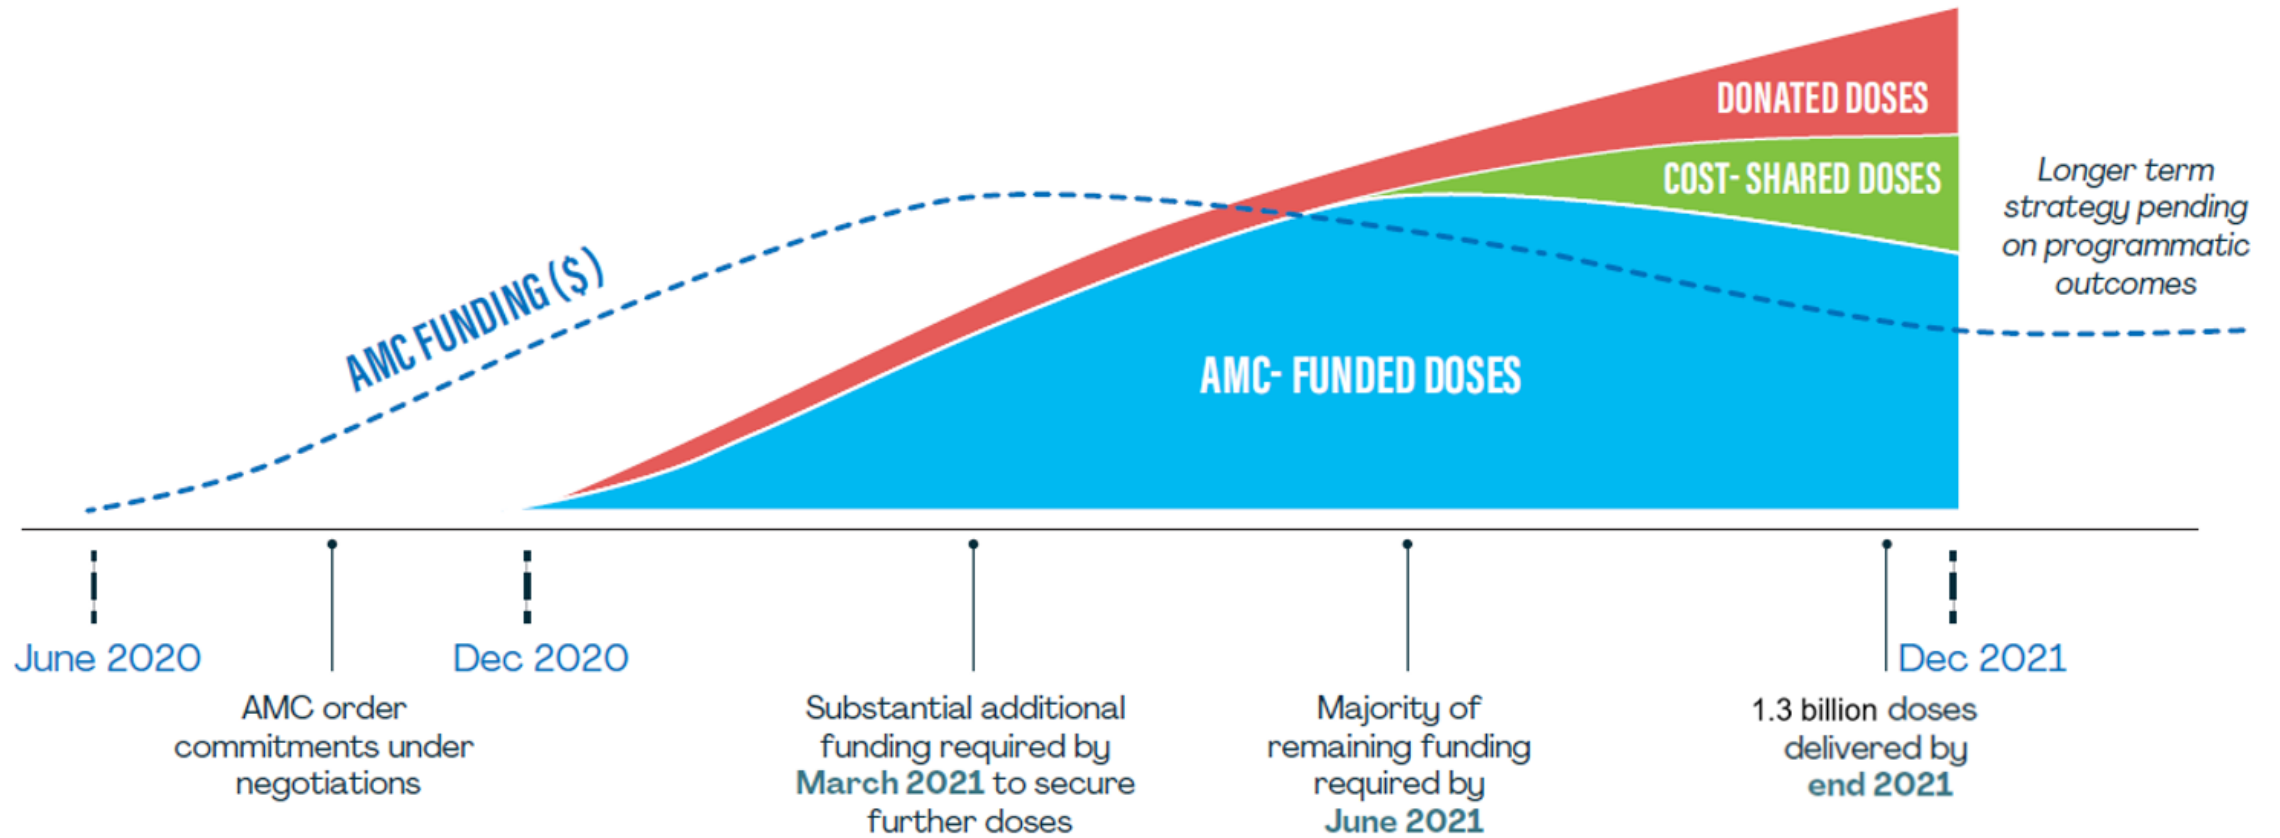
DONATED DOSES

COST- SHARED DOSES

Longer term strategy pending on programmatic outcomes

AMC FUNDING ($)

AMC- FUNDED DOSES

June 2020

AMC order commitments under negotiations

Dec 2020

Substantial additional funding required by March 2021 to secure further doses

Majority of remaining funding required by June 2021

Dec 2021

1.3 billion doses delivered by end 2021